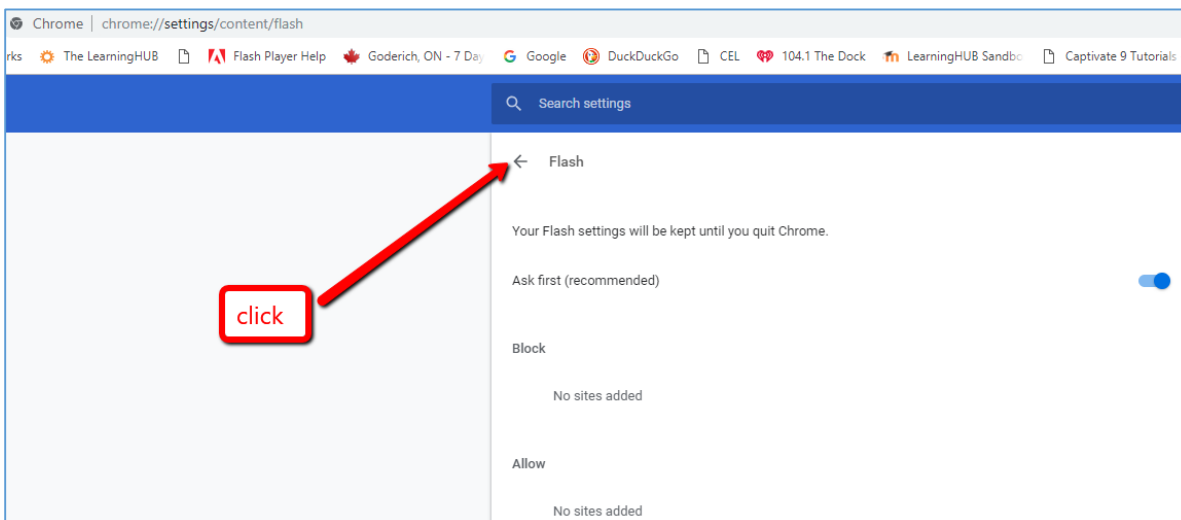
Chrome | chrome://settings/content/flash

rks The LearningHUB Flash Player Help Goderich, ON - 7 Day Google DuckDuckGo CEL 104.1 The Dock LearningHUB Sandbo Captivate 9 Tutorials

Search settings

Flash

Your Flash settings will be kept until you quit Chrome.

Ask first (recommended)

click

Block

No sites added

Allow

No sites added